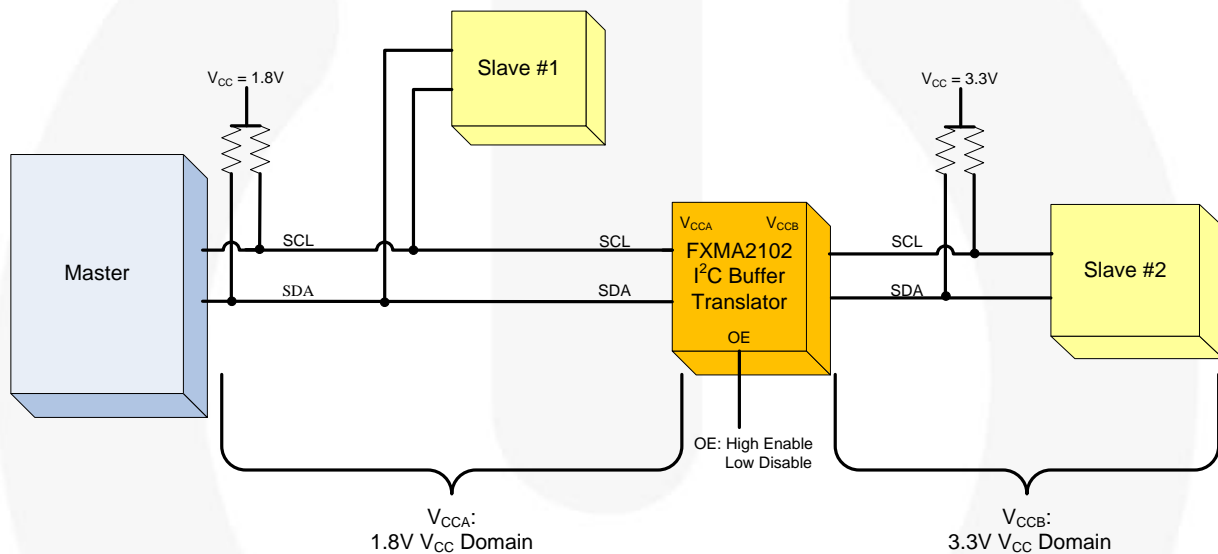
Slave #1

$V_{CC}$ = 1.8V

$V_{CC}$ = 3.3V

Master

SCL

SDA

SCL

SDA

$V_{CCA}$ $V_{CCB}$

FXMA2102 $I^2C$ Buffer Translator

OE

SCL

SDA

Slave #2

OE: High Enable Low Disable

$V_{CCA}$: 1.8V $V_{CC}$ Domain

$V_{CCB}$: 3.3V $V_{CC}$ Domain